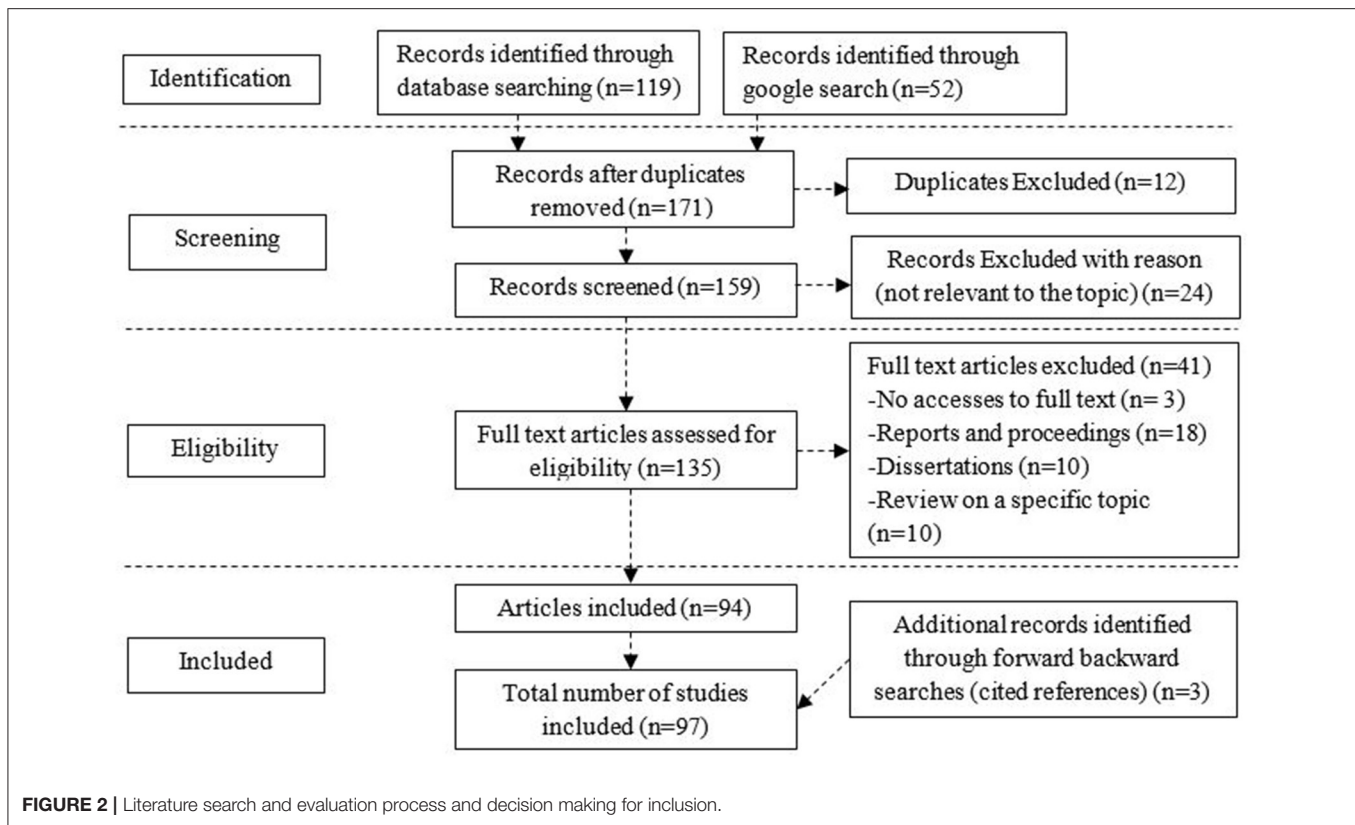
Identification

Records identified through database searching (n=119)

Records identified through google search (n=52)

Screening

Records after duplicates removed (n=171)

Duplicates Excluded (n=12)

Records screened (n=159)

Records Excluded with reason (not relevant to the topic) (n=24)

Eligibility

Full text articles assessed for eligibility (n=135)

Full text articles excluded (n=41)
-No accesses to full text (n= 3)
-Reports and proceedings (n=18)
-Dissertations (n=10)
-Review on a specific topic (n=10)

Included

Articles included (n=94)

Total number of studies included (n=97)

Additional records identified through forward backward searches (cited references) (n=3)

FIGURE 2 | Literature search and evaluation process and decision making for inclusion.